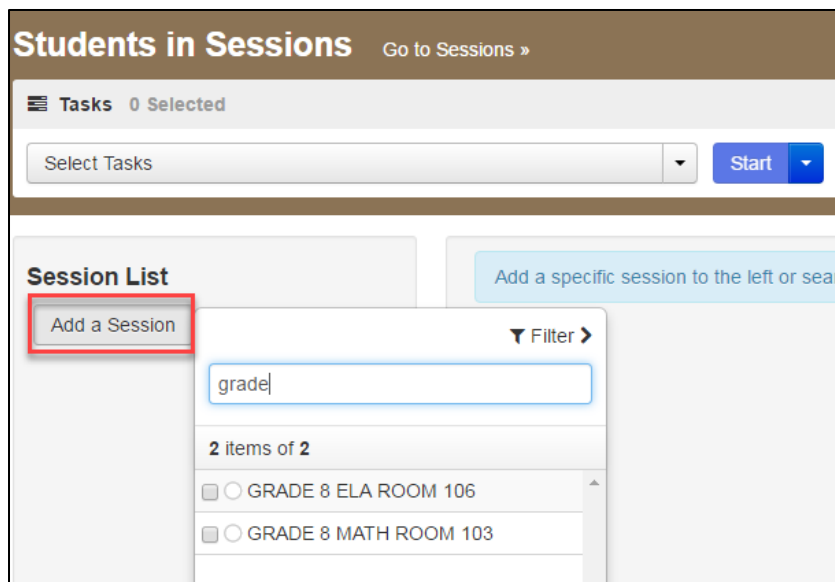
Students in Sessions Go to Sessions »

Tasks 0 Selected

Select Tasks

Start

Session List

Add a Session

Add a specific session to the left or sea

Filter

grade

2 items of 2

GRADE 8 ELA ROOM 106

GRADE 8 MATH ROOM 103